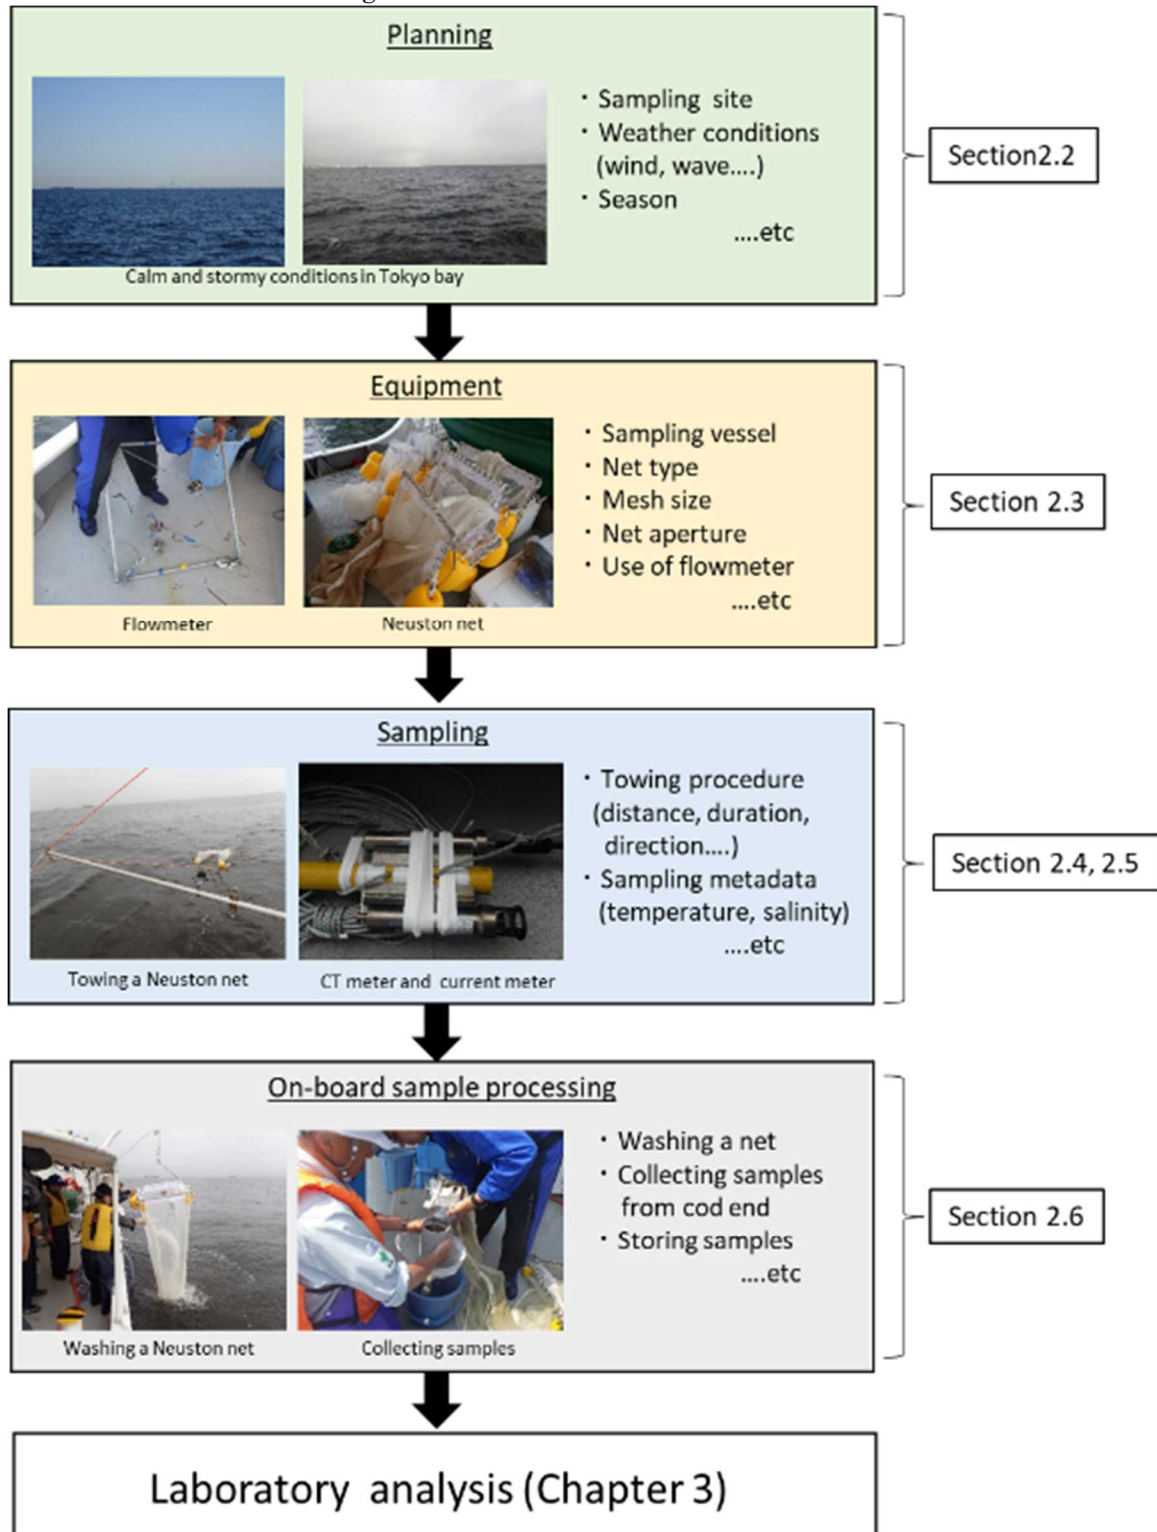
Planning

Calm and stormy conditions in Tokyo bay

・Sampling site
・Weather conditions (wind, wave....)
・Season
....etc

Section2.2

Equipment

Flowmeter

Neuston net

・Sampling vessel
・Net type
・Mesh size
・Net aperture
・Use of flowmeter
....etc

Section 2.3

Sampling

Towing a Neuston net

CT meter and current meter

・Towing procedure (distance, duration, direction....)
・Sampling metadata (temperature, salinity)
....etc

Section 2.4, 2.5

On-board sample processing

Washing a Neuston net

Collecting samples

・Washing a net
・Collecting samples from cod end
・Storing samples
....etc

Section 2.6

Laboratory analysis (Chapter 3)